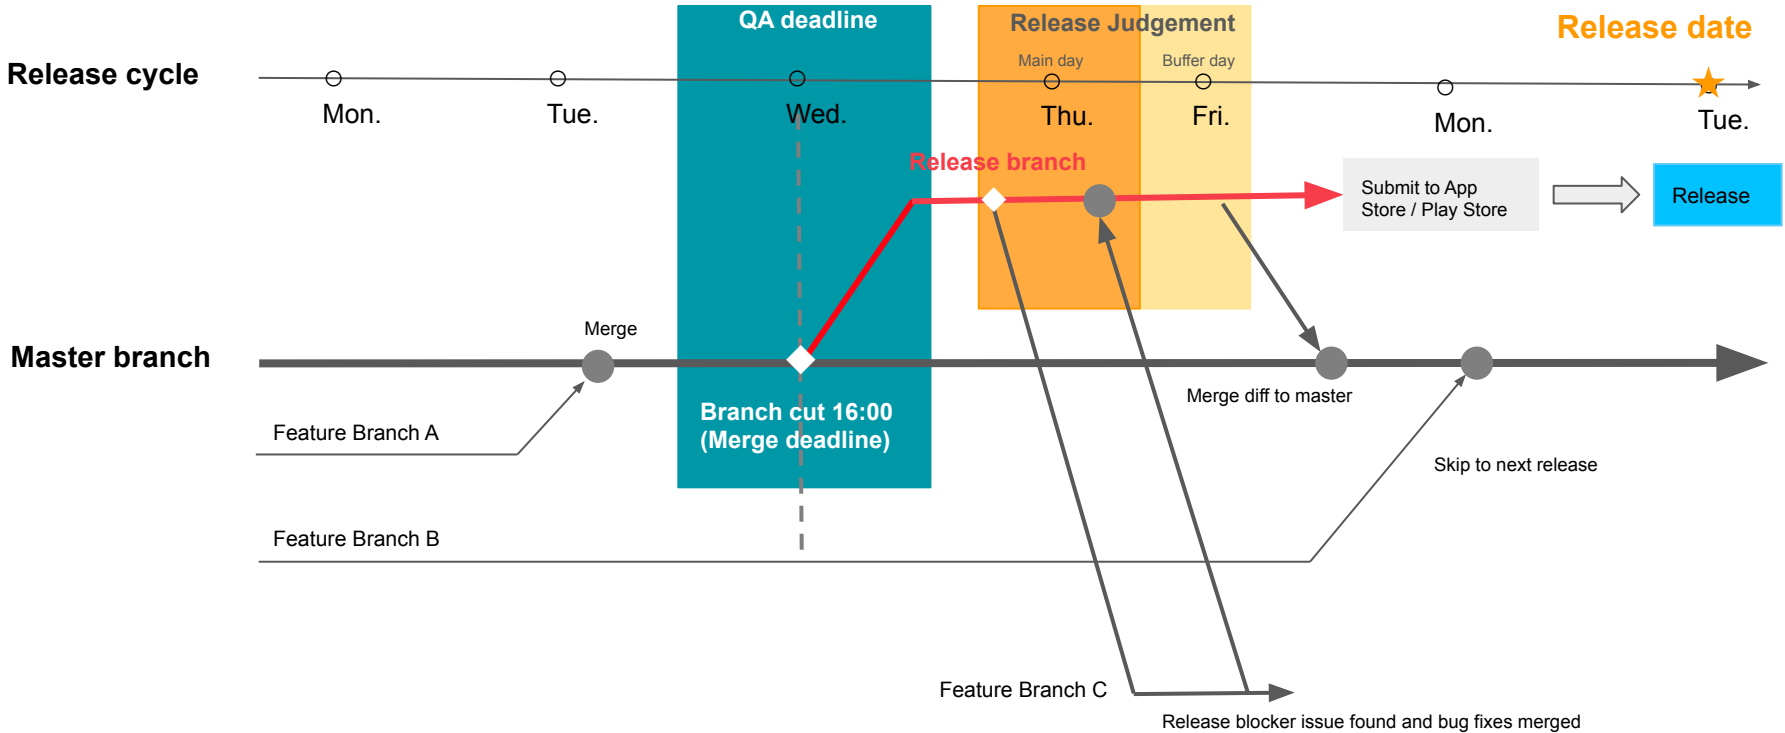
QA deadline
Release Judgement
Release date
Release cycle
Main day
Buffer day
Mon.
Tue.
Wed.
Thu.
Fri.
Mon.
Tue.
Release branch
Submit to App Store / Play Store
Release
Merge
Master branch
Branch cut 16:00 (Merge deadline)
Merge diff to master
Feature Branch A
Skip to next release
Feature Branch B
Feature Branch C
Release blocker issue found and bug fixes merged